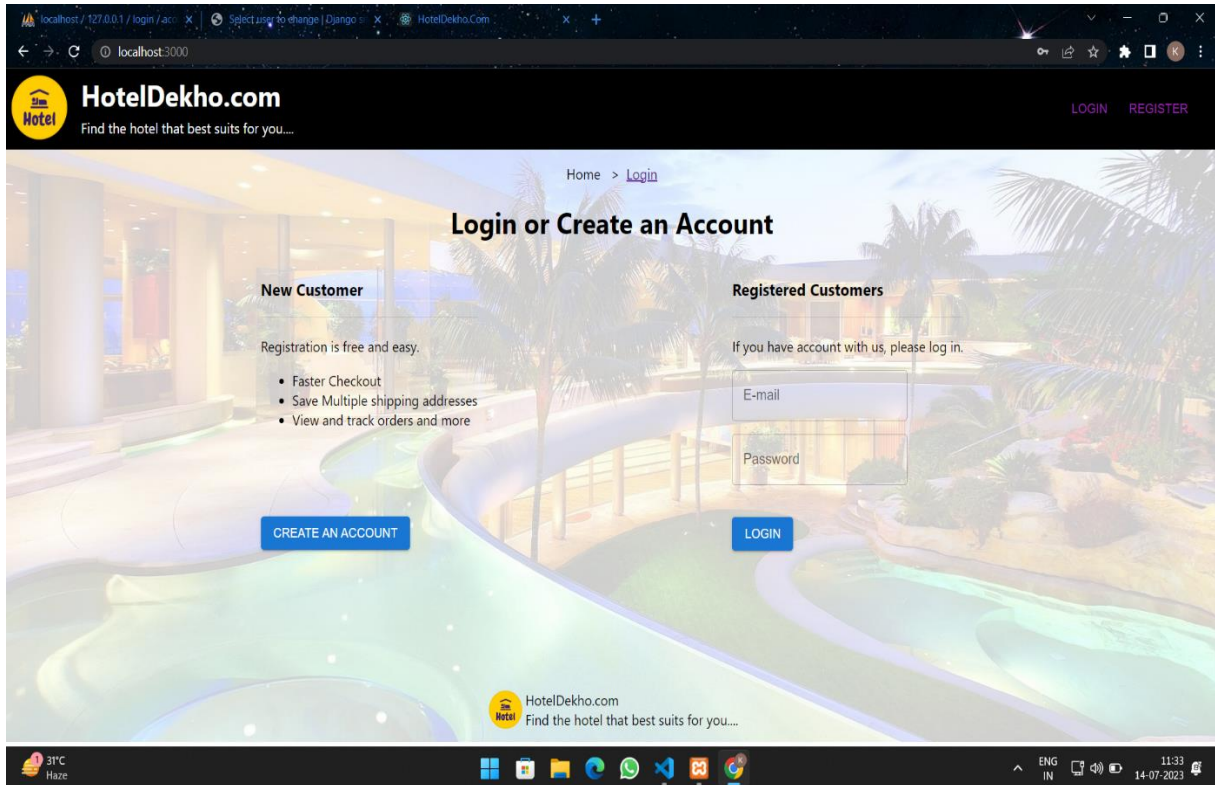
localhost / 127.0.0.1 / login / acc ×
Select user to change | Django si ×
HotelDekho.Com ×
+
localhost:3000

Hotel
HotelDekho.com
Find the hotel that best suits for you....

LOGIN REGISTER

Home > Login

Login or Create an Account

New Customer

Registration is free and easy.

- Faster Checkout
- Save Multiple shipping addresses
- View and track orders and more

CREATE AN ACCOUNT

Registered Customers

If you have account with us, please log in.

E-mail

Password

LOGIN

Hotel
HotelDekho.com
Find the hotel that best suits for you....

31°C
Haze

ENG
IN
11:33
14-07-2023